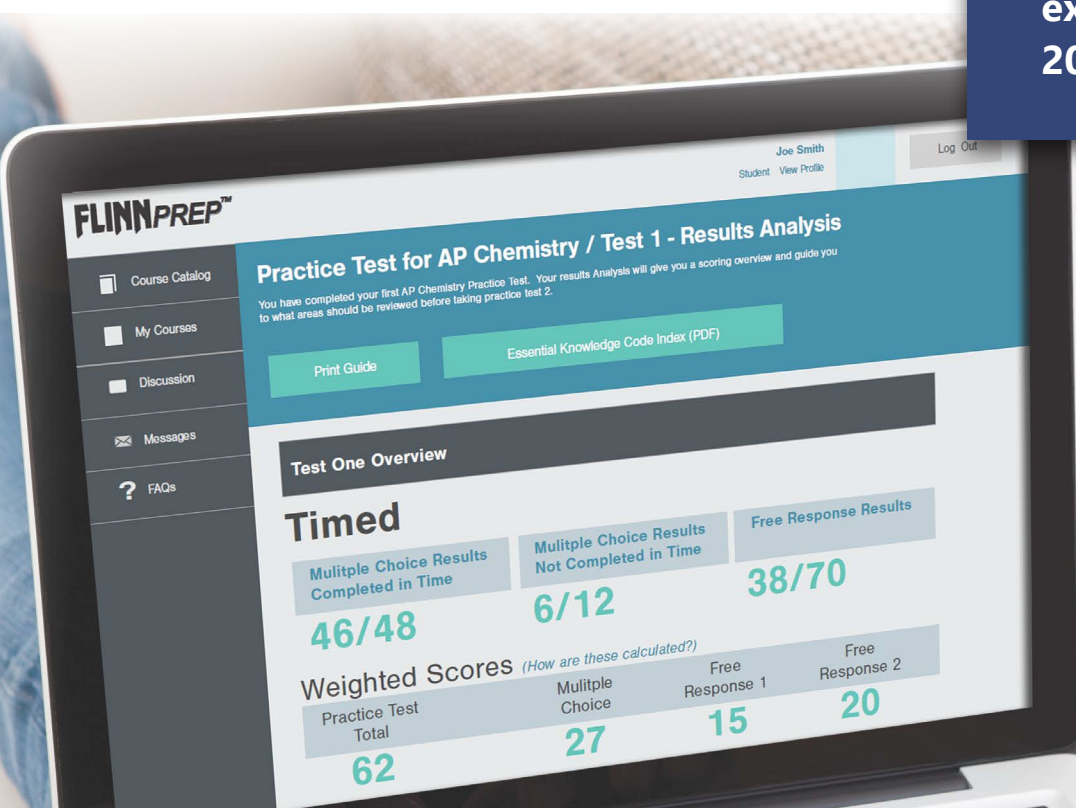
ex
20

Joe Smith
Student View Profile

Log Out

FLINNPREP™

Course Catalog

My Courses

Discussion

Messages

? FAQs

Practice Test for AP Chemistry / Test 1 - Results Analysis

You have completed your first AP Chemistry Practice Test. Your results Analysis will give you a scoring overview and guide you to what areas should be reviewed before taking practice test 2.

Print Guide

Essential Knowledge Code Index (PDF)

Test One Overview

Timed

Mulitple Choice Results Completed in Time

46/48

Mulitple Choice Results Not Completed in Time

6/12

Free Response Results

38/70

Weighted Scores (How are these calculated?)

| Practice Test Total | Mulitple Choice | Free Response 1 | Free Response 2 |
|---|---|---|---|
| 62 | 27 | 15 | 20 |